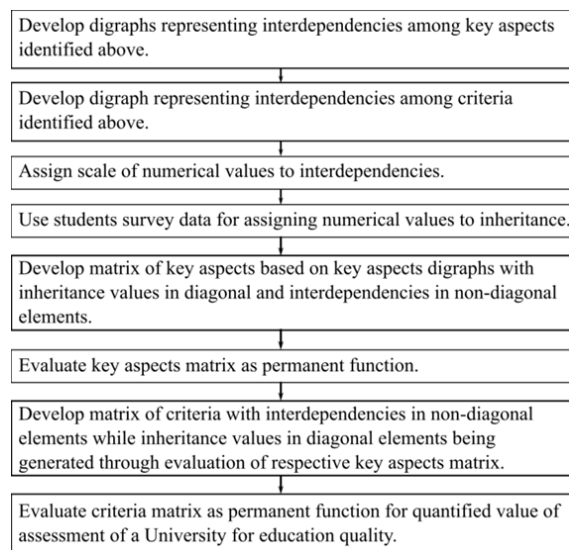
Develop digraphs representing interdependencies among key aspects identified above.

Develop digraph representing interdependencies among criteria identified above.

Assign scale of numerical values to interdependencies.

Use students survey data for assigning numerical values to inheritance.

Develop matrix of key aspects based on key aspects digraphs with inheritance values in diagonal and interdependencies in non-diagonal elements.

Evaluate key aspects matrix as permanent function.

Develop matrix of criteria with interdependencies in non-diagonal elements while inheritance values in diagonal elements being generated through evaluation of respective key aspects matrix.

Evaluate criteria matrix as permanent function for quantified value of assessment of a University for education quality.